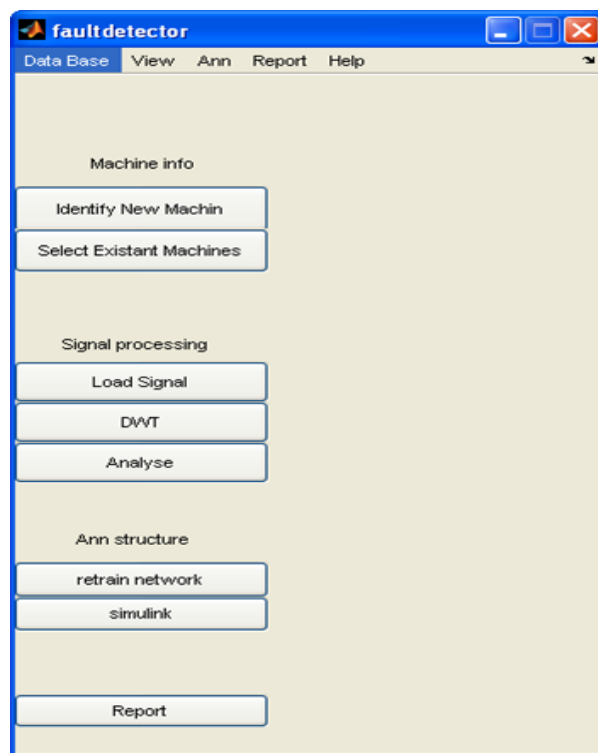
faultdetector

Data Base View Ann Report Help

Machine info

Identify New Machin

Select Existant Machines

Signal processing

Load Signal

DWT

Analyse

Ann structure

retrain network

simulink

Report